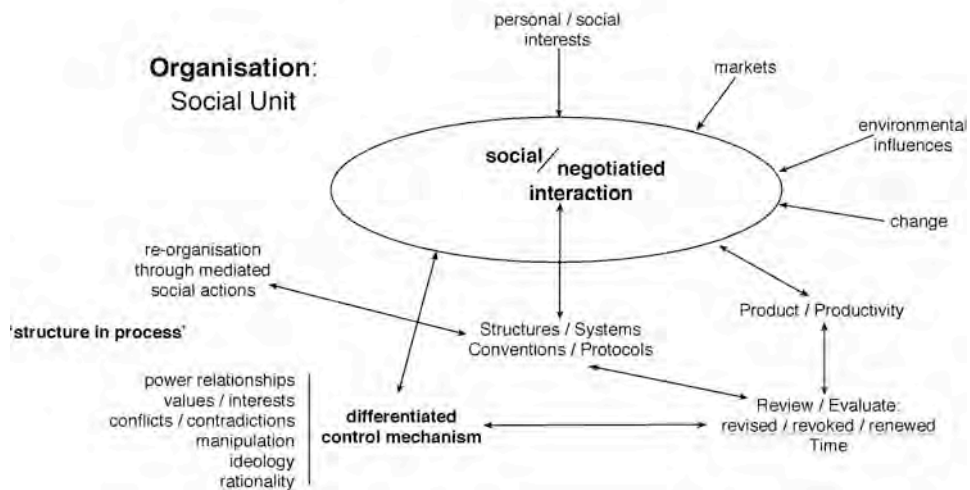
Organisation:
Social Unit

personal / social interests

markets

environmental influences

change

social / negotiatied interaction

re-organisation through mediated social actions

'structure in process'

Structures / Systems
Conventions / Protocols

Product / Productivity

power relationships
values / interests
conflicts / contradictions
manipulation
ideology
rationality

differentiated control mechanism

Review / Evaluate:
revised / revoked / renewed
Time